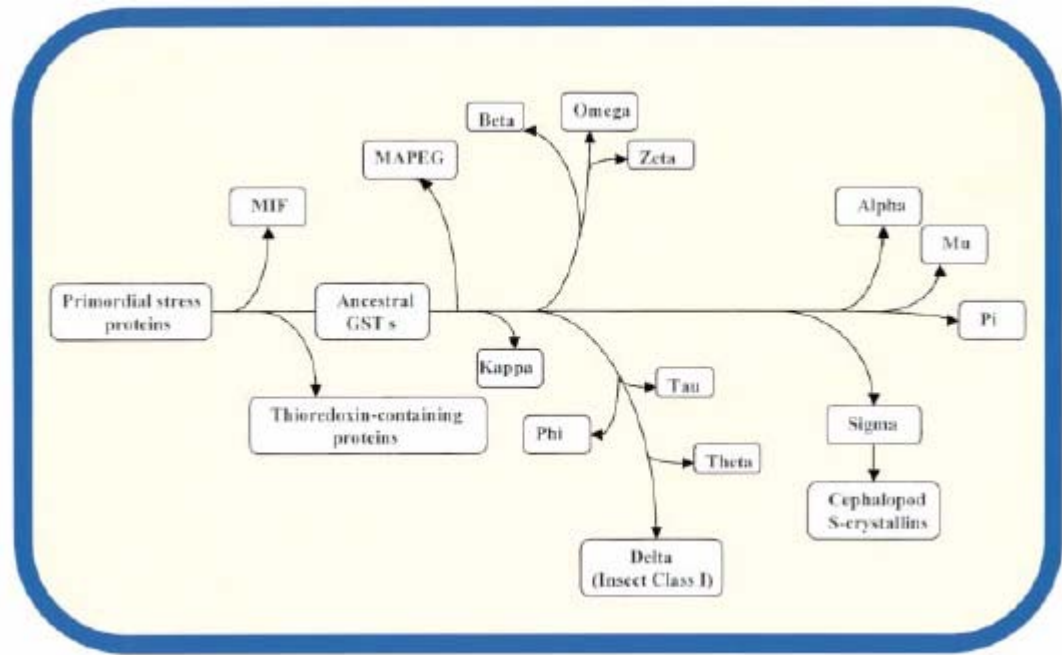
Beta

Omega

Zeta

MAPEG

MIF

Alpha

Mu

Primordial stress proteins

Ancestral GST s

Pi

Kappa

Tau

Thioredoxin-containing proteins

Phi

Sigma

Theta

Cephalopod S-crystallins

Delta (Insect Class I)